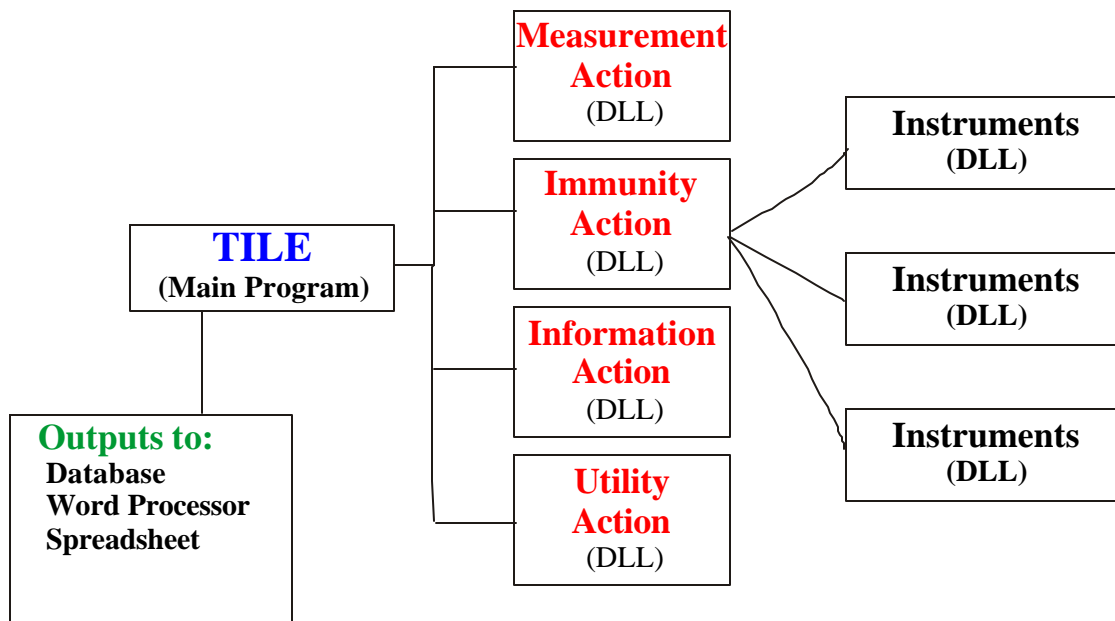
TILE
(Main Program)

Outputs to:
Database
Word Processor
Spreadsheet

Measurement Action
(DLL)

Immunity Action
(DLL)

Information Action
(DLL)

Utility Action
(DLL)

Instruments
(DLL)

Instruments
(DLL)

Instruments
(DLL)